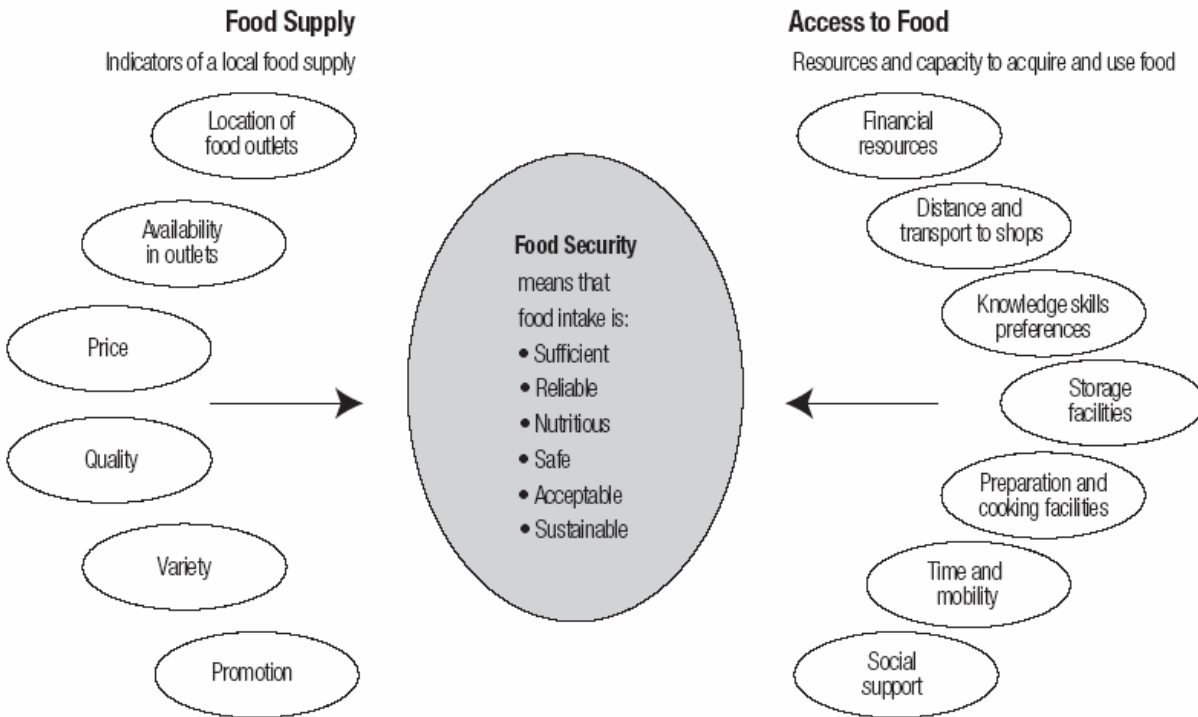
Food Supply

Indicators of a local food supply

Location of food outlets

Availability in outlets

Price

Quality

Variety

Promotion

Food Security

means that food intake is:

- Sufficient
- Reliable
- Nutritious
- Safe
- Acceptable
- Sustainable

Access to Food

Resources and capacity to acquire and use food

Financial resources

Distance and transport to shops

Knowledge skills preferences

Storage facilities

Preparation and cooking facilities

Time and mobility

Social support